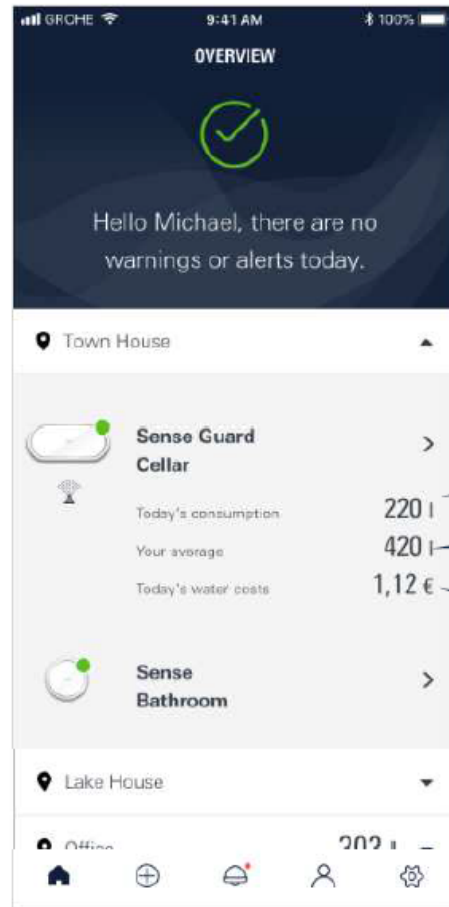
GROHE 9:41 AM 100%

OVERVIEW

Hello Michael, there are no warnings or alerts today.

Town House

Sense Guard Cellar

Today's consumption 220 l

Your average 420 l

Today's water costs 1,12 €

Sense Bathroom

Lake House

Office 202 l